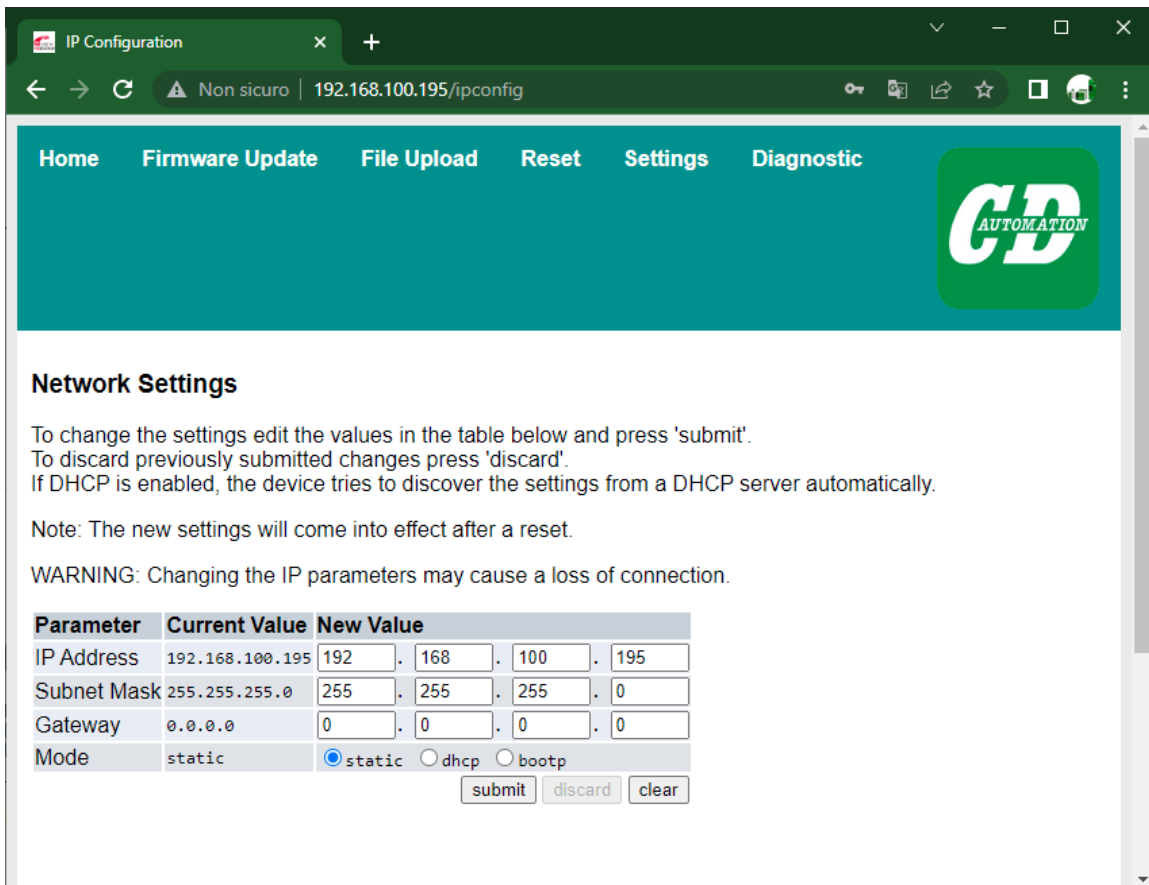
IP Configuration

Non sicuro | 192.168.100.195/ipconfig

Home Firmware Update File Upload Reset Settings Diagnostic

CD AUTOMATION

Network Settings

To change the settings edit the values in the table below and press 'submit'.
To discard previously submitted changes press 'discard'.
If DHCP is enabled, the device tries to discover the settings from a DHCP server automatically.

Note: The new settings will come into effect after a reset.

WARNING: Changing the IP parameters may cause a loss of connection.

| Parameter | Current Value | New Value |
|---|---|---|
| IP Address | 192.168.100.195 | 192 . 168 . 100 . 195 |
| Subnet Mask | 255.255.255.0 | 255 . 255 . 255 . 0 |
| Gateway | 0.0.0.0 | 0 . 0 . 0 . 0 |
| Mode | static | static dhcp bootp |

submit discard clear